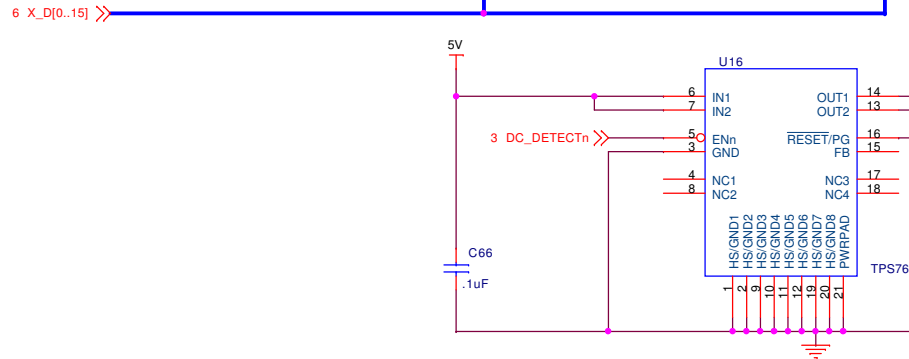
6 X_D[0..15]

5V

U16

6 IN1
7 IN2
3 DC_DETECTn 5 ENn
3 GND
4 NC1
8 NC2

OUT1 14
OUT2 13
$\overline{\text{RESET}}$/PG 16
FB 15
NC3 17
NC4 18

HS/GND1
HS/GND2
HS/GND3
HS/GND4
HS/GND5
HS/GND6
HS/GND7
HS/GND8
PWRPAD

1 2 9 10 11 12 19 20 21

TPS76

C66
.1uF